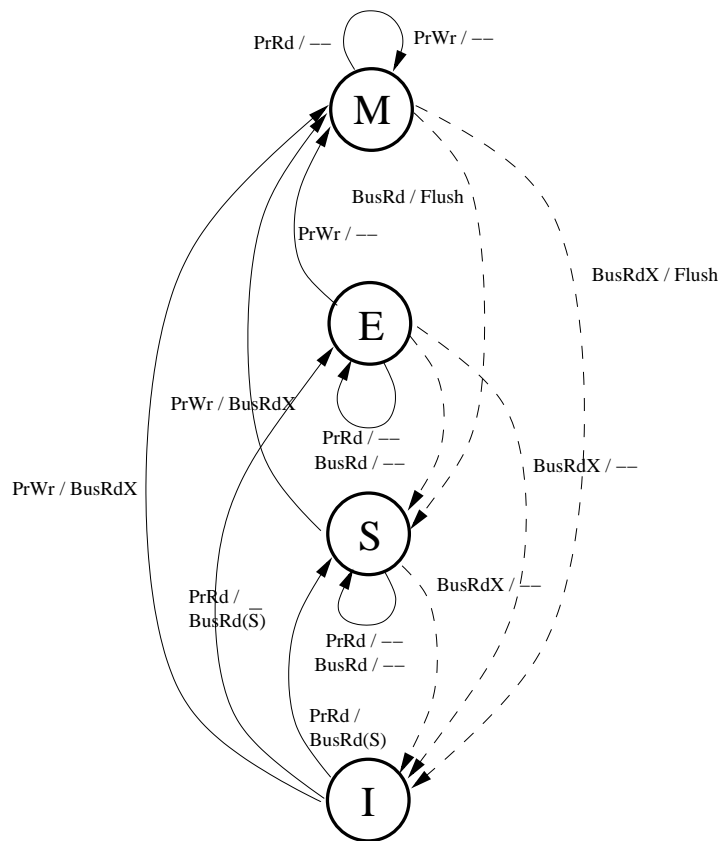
PrRd / ––
PrWr / ––
M
BusRd / Flush
PrWr / ––
BusRdX / Flush
E
PrWr / BusRdX
PrRd / ––
BusRd / ––
BusRdX / ––
PrWr / BusRdX
S
PrRd / BusRd($\overline{S}$)
BusRdX / ––
PrRd / ––
BusRd / ––
PrRd / BusRd(S)
I